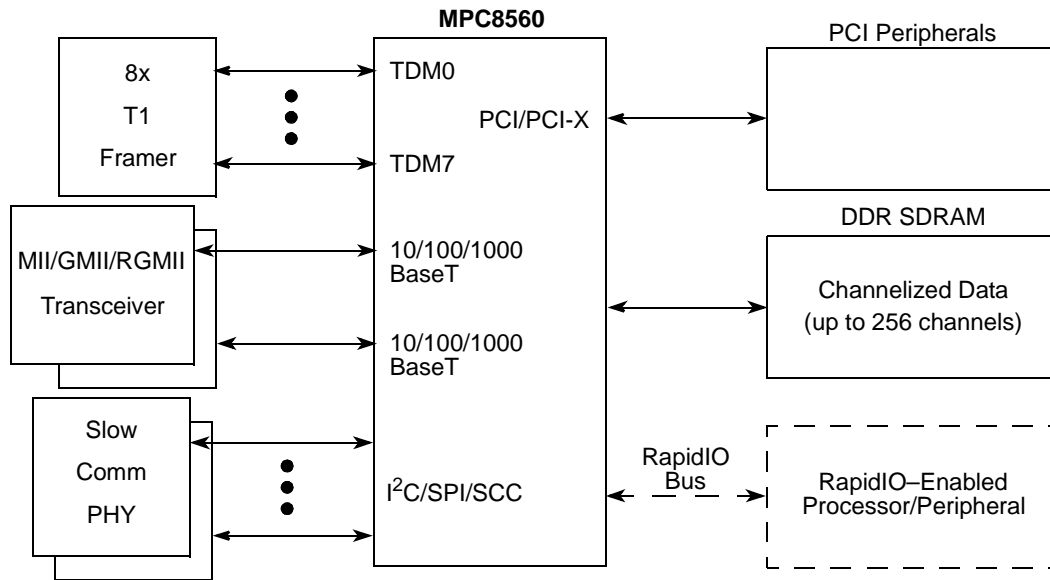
MPC8560

8x
T1
Framer

TDM0

TDM7

PCI/PCI-X

PCI Peripherals

MII/GMII/RGMII
Transceiver

10/100/1000
BaseT

10/100/1000
BaseT

DDR SDRAM

Channelized Data
(up to 256 channels)

Slow
Comm
PHY

$I^2C$/SPI/SCC

RapidIO
Bus

RapidIO–Enabled
Processor/Peripheral